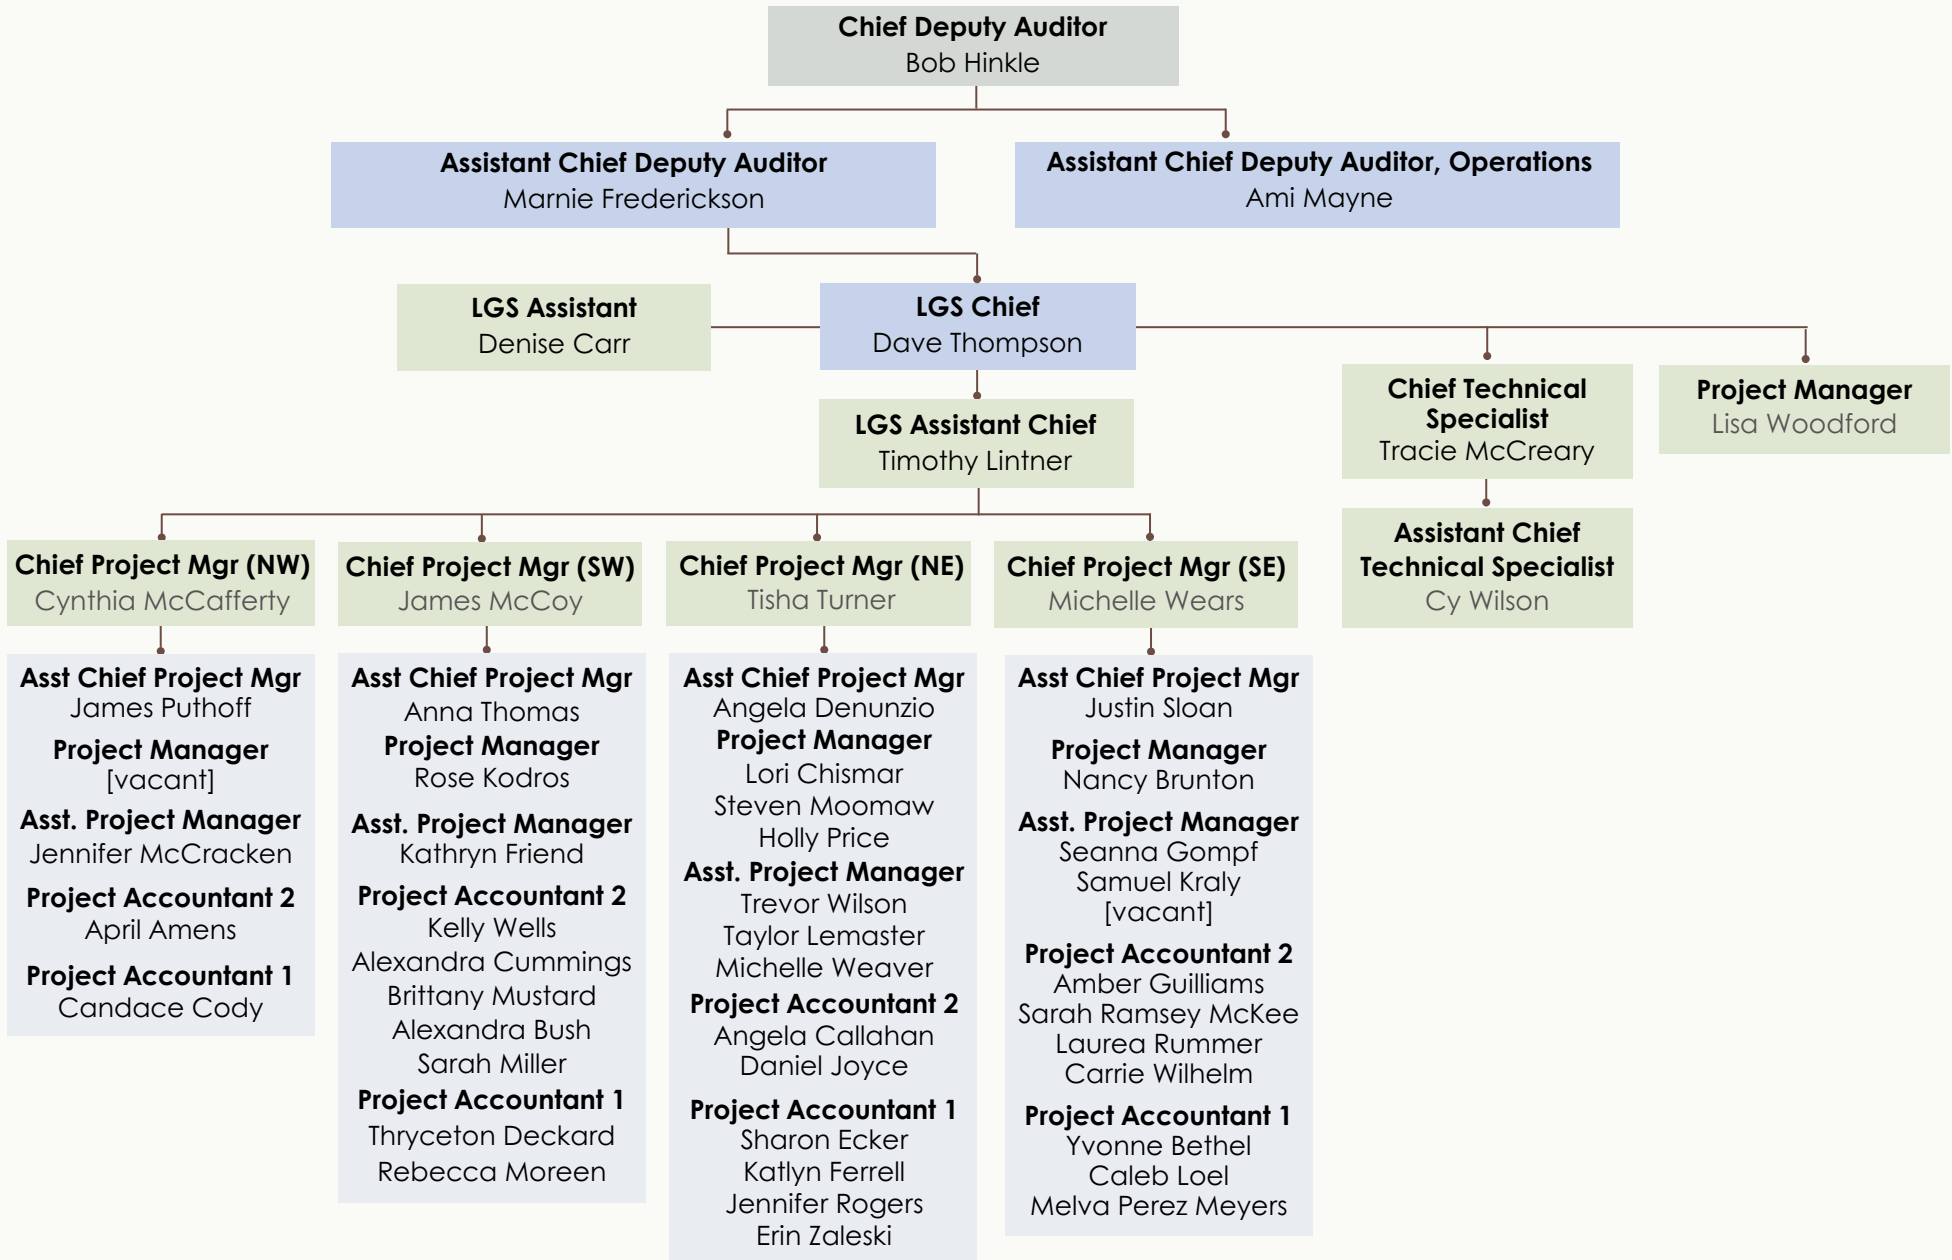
Chief Deputy Auditor
Bob Hinkle

Assistant Chief Deputy Auditor
Marnie Frederickson

Assistant Chief Deputy Auditor, Operations
Ami Mayne

LGS Assistant
Denise Carr

LGS Chief
Dave Thompson

Chief Technical Specialist
Tracie McCreary

Project Manager
Lisa Woodford

LGS Assistant Chief
Timothy Lintner

Assistant Chief Technical Specialist
Cy Wilson

Chief Project Mgr (NW)
Cynthia McCafferty

Chief Project Mgr (SW)
James McCoy

Chief Project Mgr (NE)
Tisha Turner

Chief Project Mgr (SE)
Michelle Wears

Asst Chief Project Mgr
James Puthoff
Project Manager
[vacant]
Asst. Project Manager
Jennifer McCracken
Project Accountant 2
April Amens
Project Accountant 1
Candace Cody

Asst Chief Project Mgr
Anna Thomas
Project Manager
Rose Kodros
Asst. Project Manager
Kathryn Friend
Project Accountant 2
Kelly Wells
Alexandra Cummings
Brittany Mustard
Alexandra Bush
Sarah Miller
Project Accountant 1
Thryceton Deckard
Rebecca Moreen

Asst Chief Project Mgr
Angela Denunzio
Project Manager
Lori Chismar
Steven Moomaw
Holly Price
Asst. Project Manager
Trevor Wilson
Taylor Lemaster
Michelle Weaver
Project Accountant 2
Angela Callahan
Daniel Joyce
Project Accountant 1
Sharon Ecker
Katlyn Ferrell
Jennifer Rogers
Erin Zaleski

Asst Chief Project Mgr
Justin Sloan
Project Manager
Nancy Brunton
Asst. Project Manager
Seanna Gompf
Samuel Kraly
[vacant]
Project Accountant 2
Amber Guilliams
Sarah Ramsey McKee
Laurea Rummer
Carrie Wilhelm
Project Accountant 1
Yvonne Bethel
Caleb Loel
Melva Perez Meyers